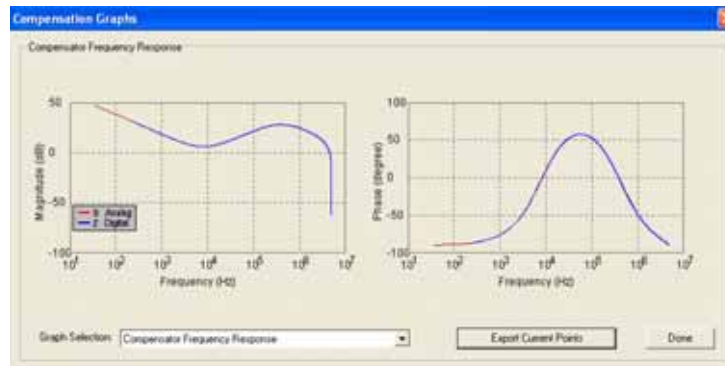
Compensation Graphs

Compensator Frequency Response

50
0
-50
-100
Magnitude (dB)
1: Analog
2: Digital
$10^1$ $10^2$ $10^3$ $10^4$ $10^5$ $10^6$ $10^7$
Frequency (Hz)

100
50
0
-50
-100
Phase (degree)
$10^1$ $10^2$ $10^3$ $10^4$ $10^5$ $10^6$ $10^7$
Frequency (Hz)

Graph Selection: Compensator Frequency Response

Export Current Points

Done